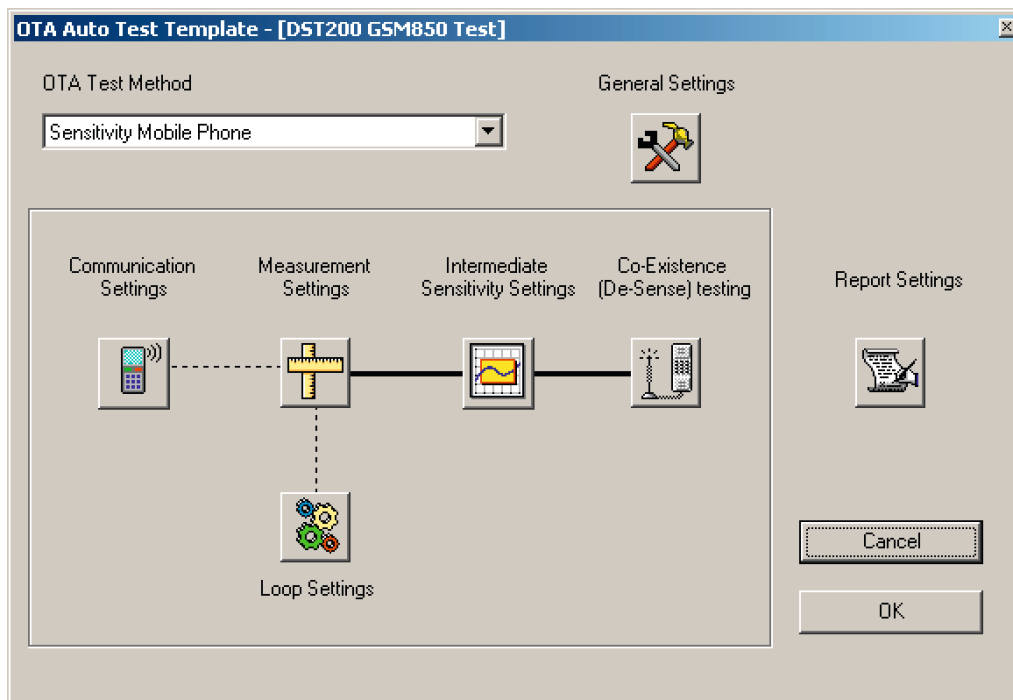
OTA Auto Test Template - [DST200 GSM850 Test]

OTA Test Method

Sensitivity Mobile Phone

General Settings

Communication Settings

Measurement Settings

Intermediate Sensitivity Settings

Co-Existence (De-Sense) testing

Report Settings

Loop Settings

Cancel

OK